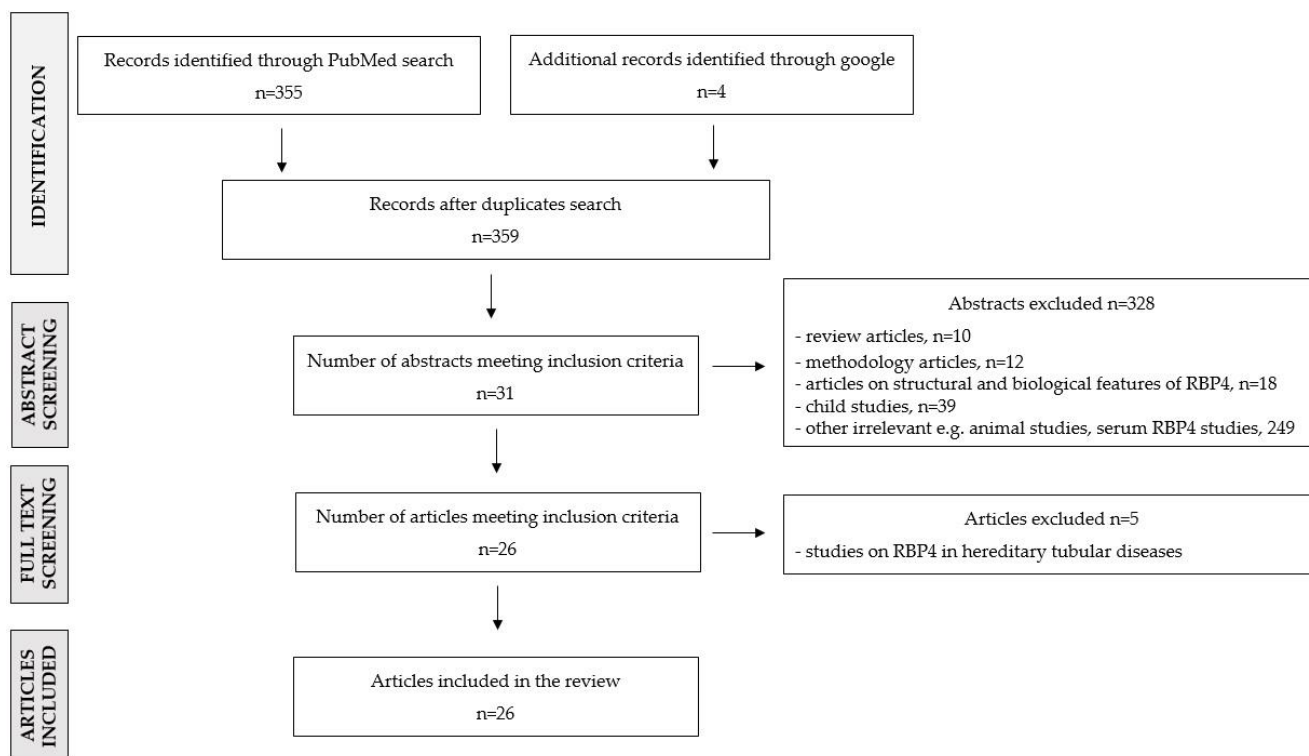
IDENTIFICATION

Records identified through PubMed search
n=355

Additional records identified through google
n=4

Records after duplicates search
n=359

ABSTRACT SCREENING

Number of abstracts meeting inclusion criteria
n=31

Abstracts excluded n=328
- review articles, n=10
- methodology articles, n=12
- articles on structural and biological features of RBP4, n=18
- child studies, n=39
- other irrelevant e.g. animal studies, serum RBP4 studies, 249

FULL TEXT SCREENING

Number of articles meeting inclusion criteria
n=26

Articles excluded n=5
- studies on RBP4 in hereditary tubular diseases

ARTICLES INCLUDED

Articles included in the review
n=26